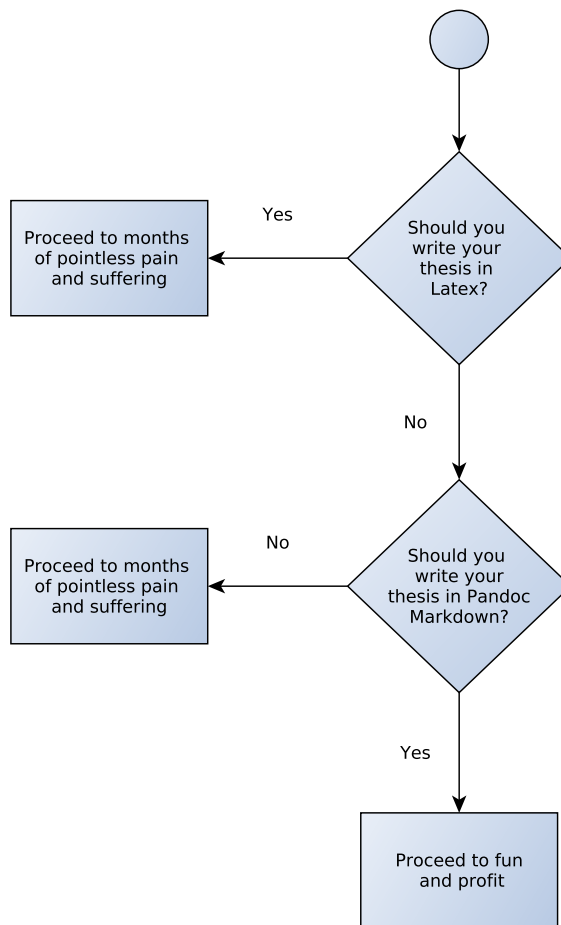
Should you write your thesis in Latex?

Yes

Proceed to months of pointless pain and suffering

No

Should you write your thesis in Pandoc Markdown?

No

Proceed to months of pointless pain and suffering

Yes

Proceed to fun and profit